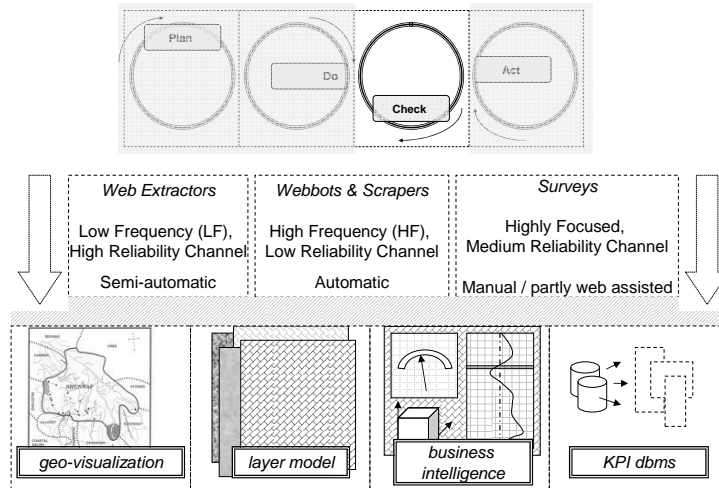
Plan

Do

Check

Act

Web Extractors

Low Frequency (LF), High Reliability Channel

Semi-automatic

Webbots & Scrapers

High Frequency (HF), Low Reliability Channel

Automatic

Surveys

Highly Focused, Medium Reliability Channel

Manual / partly web assisted

geo-visualization

layer model

business intelligence

KPI dbms